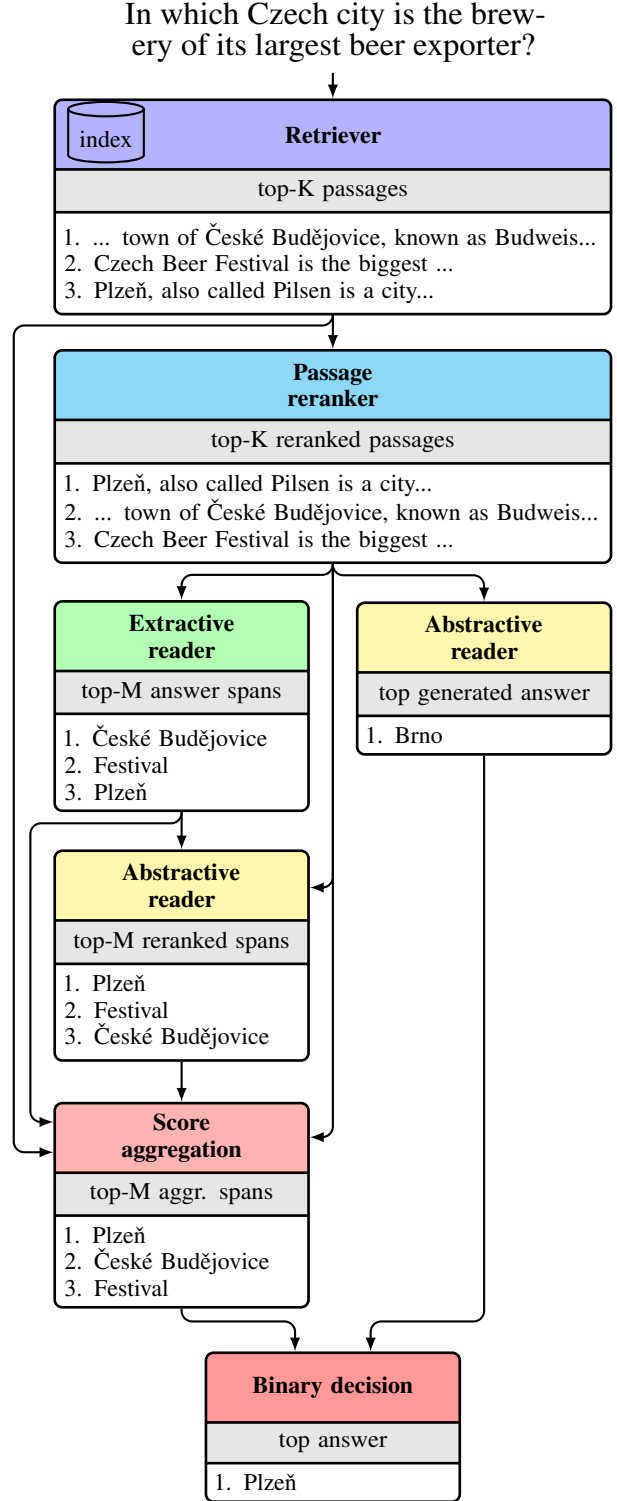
In which Czech city is the brewery of its largest beer exporter?

index

Retriever

top-K passages

1. ... town of České Budějovice, known as Budweis...
2. Czech Beer Festival is the biggest ...
3. Plzeň, also called Pilsen is a city...

Passage reranker

top-K reranked passages

1. Plzeň, also called Pilsen is a city...
2. ... town of České Budějovice, known as Budweis...
3. Czech Beer Festival is the biggest ...

Extractive reader

top-M answer spans

1. České Budějovice
2. Festival
3. Plzeň

Abstractive reader

top generated answer

1. Brno

Abstractive reader

top-M reranked spans

1. Plzeň
2. Festival
3. České Budějovice

Score aggregation

top-M aggr. spans

1. Plzeň
2. České Budějovice
3. Festival

Binary decision

top answer

1. Plzeň